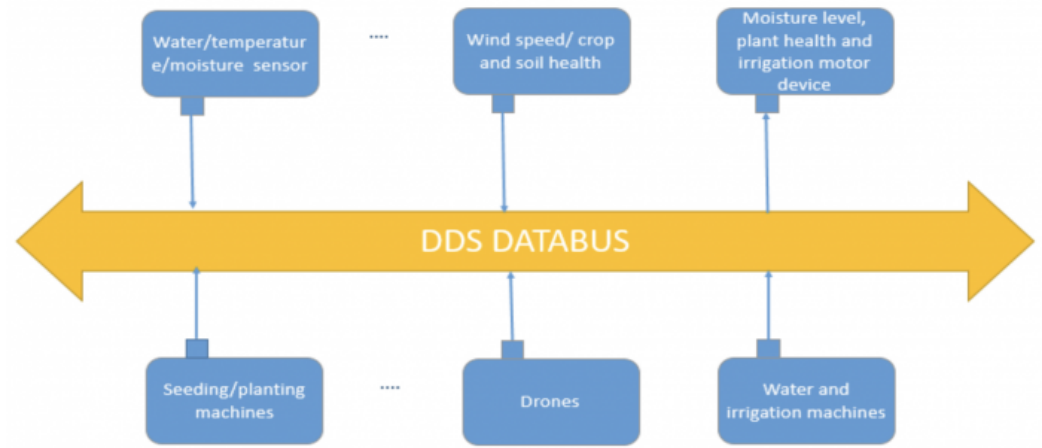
Water/temperature/moisture sensor

....

Wind speed/ crop and soil health

Moisture level, plant health and irrigation motor device

DDS DATABUS

Seeding/planting machines

....

Drones

Water and irrigation machines